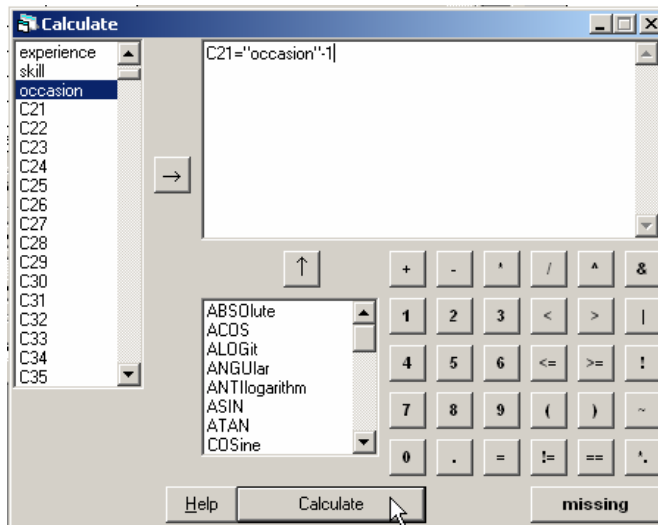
Calculate

experience
skill
occasion
C21
C22
C23
C24
C25
C26
C27
C28
C29
C30
C31
C32
C33
C34
C35

C21="occasion"-1

→

↑

ABSOlute
ACOS
ALOGit
ANGUlar
ANTIlogarithm
ASIN
ATAN
COSine

| + | - | * | / | ^ | & |
|---|---|---|---|---|---|
| 1 | 2 | 3 | < | > | \| |
| 4 | 5 | 6 | <= | >= | ! |
| 7 | 8 | 9 | ( | ) | ~ |
| 0 | . | = | != | == | ^. |

Help
Calculate
missing